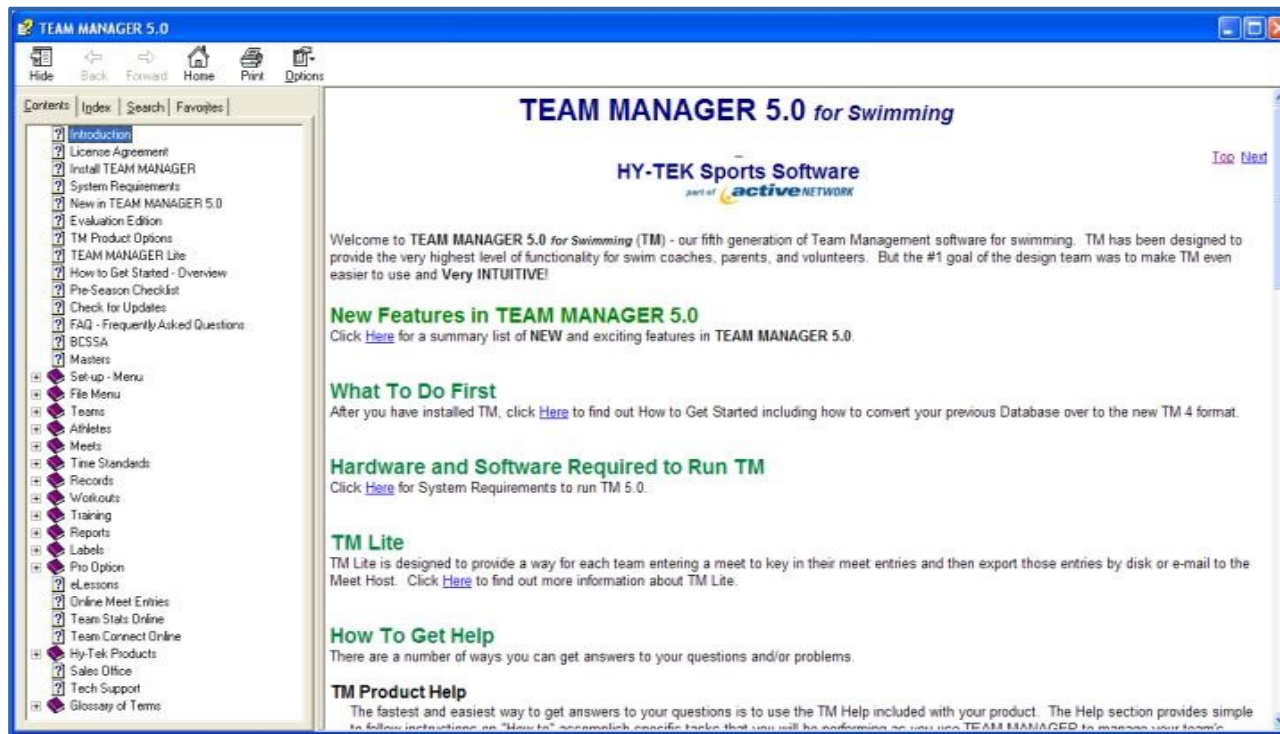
TEAM MANAGER 5.0

Hide Back Forward Home Print Options

Contents Index Search Favorites

Introduction
License Agreement
Install TEAM MANAGER
System Requirements
New in TEAM MANAGER 5.0
Evaluation Edition
TM Product Options
TEAM MANAGER Lite
How to Get Started - Overview
Pre-Season Checklist
Check for Updates
FAQ - Frequently Asked Questions
BCSSA
Masters
Set-up - Menu
File Menu
Teams
Athletes
Meets
Time Standards
Records
Workouts
Training
Reports
Labels
Pro Option
eLessons
Online Meet Entries
Team Stats Online
Team Connect Online
Hy-Tek Products
Sales Office
Tech Support
Glossary of Terms

TEAM MANAGER 5.0 for Swimming

HY-TEK Sports Software
part of active NETWORK

Top Next

Welcome to TEAM MANAGER 5.0 for Swimming (TM) - our fifth generation of Team Management software for swimming. TM has been designed to provide the very highest level of functionality for swim coaches, parents, and volunteers. But the #1 goal of the design team was to make TM even easier to use and Very INTUITIVE!

New Features in TEAM MANAGER 5.0
Click Here for a summary list of NEW and exciting features in TEAM MANAGER 5.0.

What To Do First
After you have installed TM, click Here to find out How to Get Started including how to convert your previous Database over to the new TM 4 format.

Hardware and Software Required to Run TM
Click Here for System Requirements to run TM 5.0.

TM Lite
TM Lite is designed to provide a way for each team entering a meet to key in their meet entries and then export those entries by disk or e-mail to the Meet Host. Click Here to find out more information about TM Lite.

How To Get Help
There are a number of ways you can get answers to your questions and/or problems.

TM Product Help
The fastest and easiest way to get answers to your questions is to use the TM Help included with your product. The Help section provides simple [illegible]